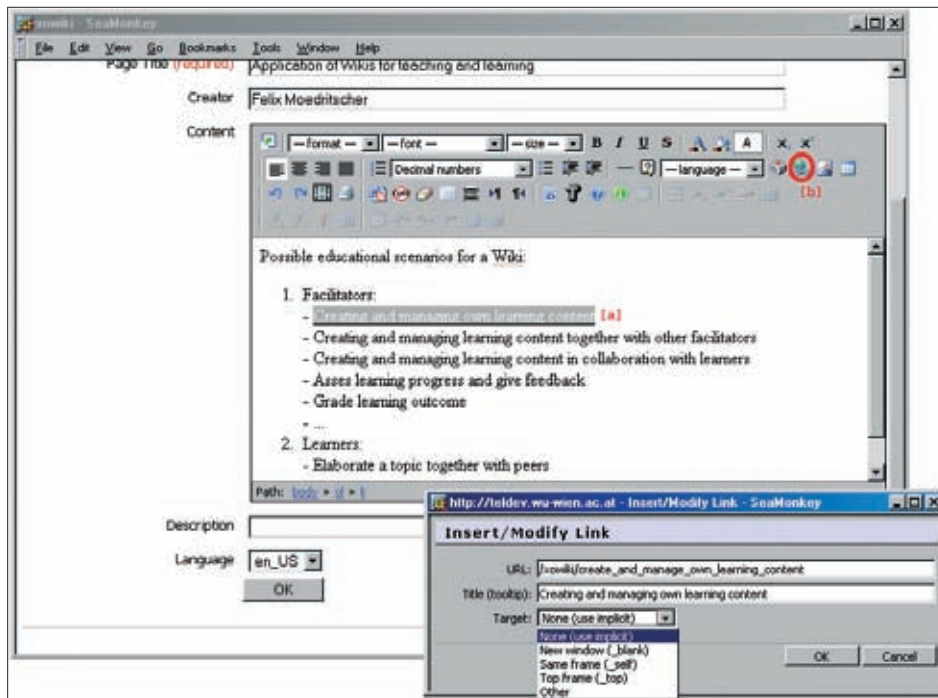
xowiki - SeaMonkey
File Edit View Go Bookmarks Tools Window Help
Page Title (required) Application of Wikis for teaching and learning
Creator Felix Moedritscher
Content
— format — — font — — size — B I U S A A A x, x'
Decimal numbers — language —
[b]

Possible educational scenarios for a Wiki:

1. Facilitators:
- Creating and managing own learning content [a]
- Creating and managing learning content together with other facilitators
- Creating and managing learning content in collaboration with learners
- Asses learning progress and give feedback
- Grade learning outcome
- ...
2. Learners:
- Elaborate a topic together with peers

Path: body » ol » li
Description
Language en_US
OK

http://teldev.wu-wien.ac.at - Insert/Modify Link - SeaMonkey
Insert/Modify Link
URL: /xowiki/create_and_manage_own_learning_content
Title (tooltip): Creating and managing own learning content
Target: None (use implicit)
None (use implicit)
New window (_blank)
Same frame (_self)
Top frame (_top)
Other
OK Cancel